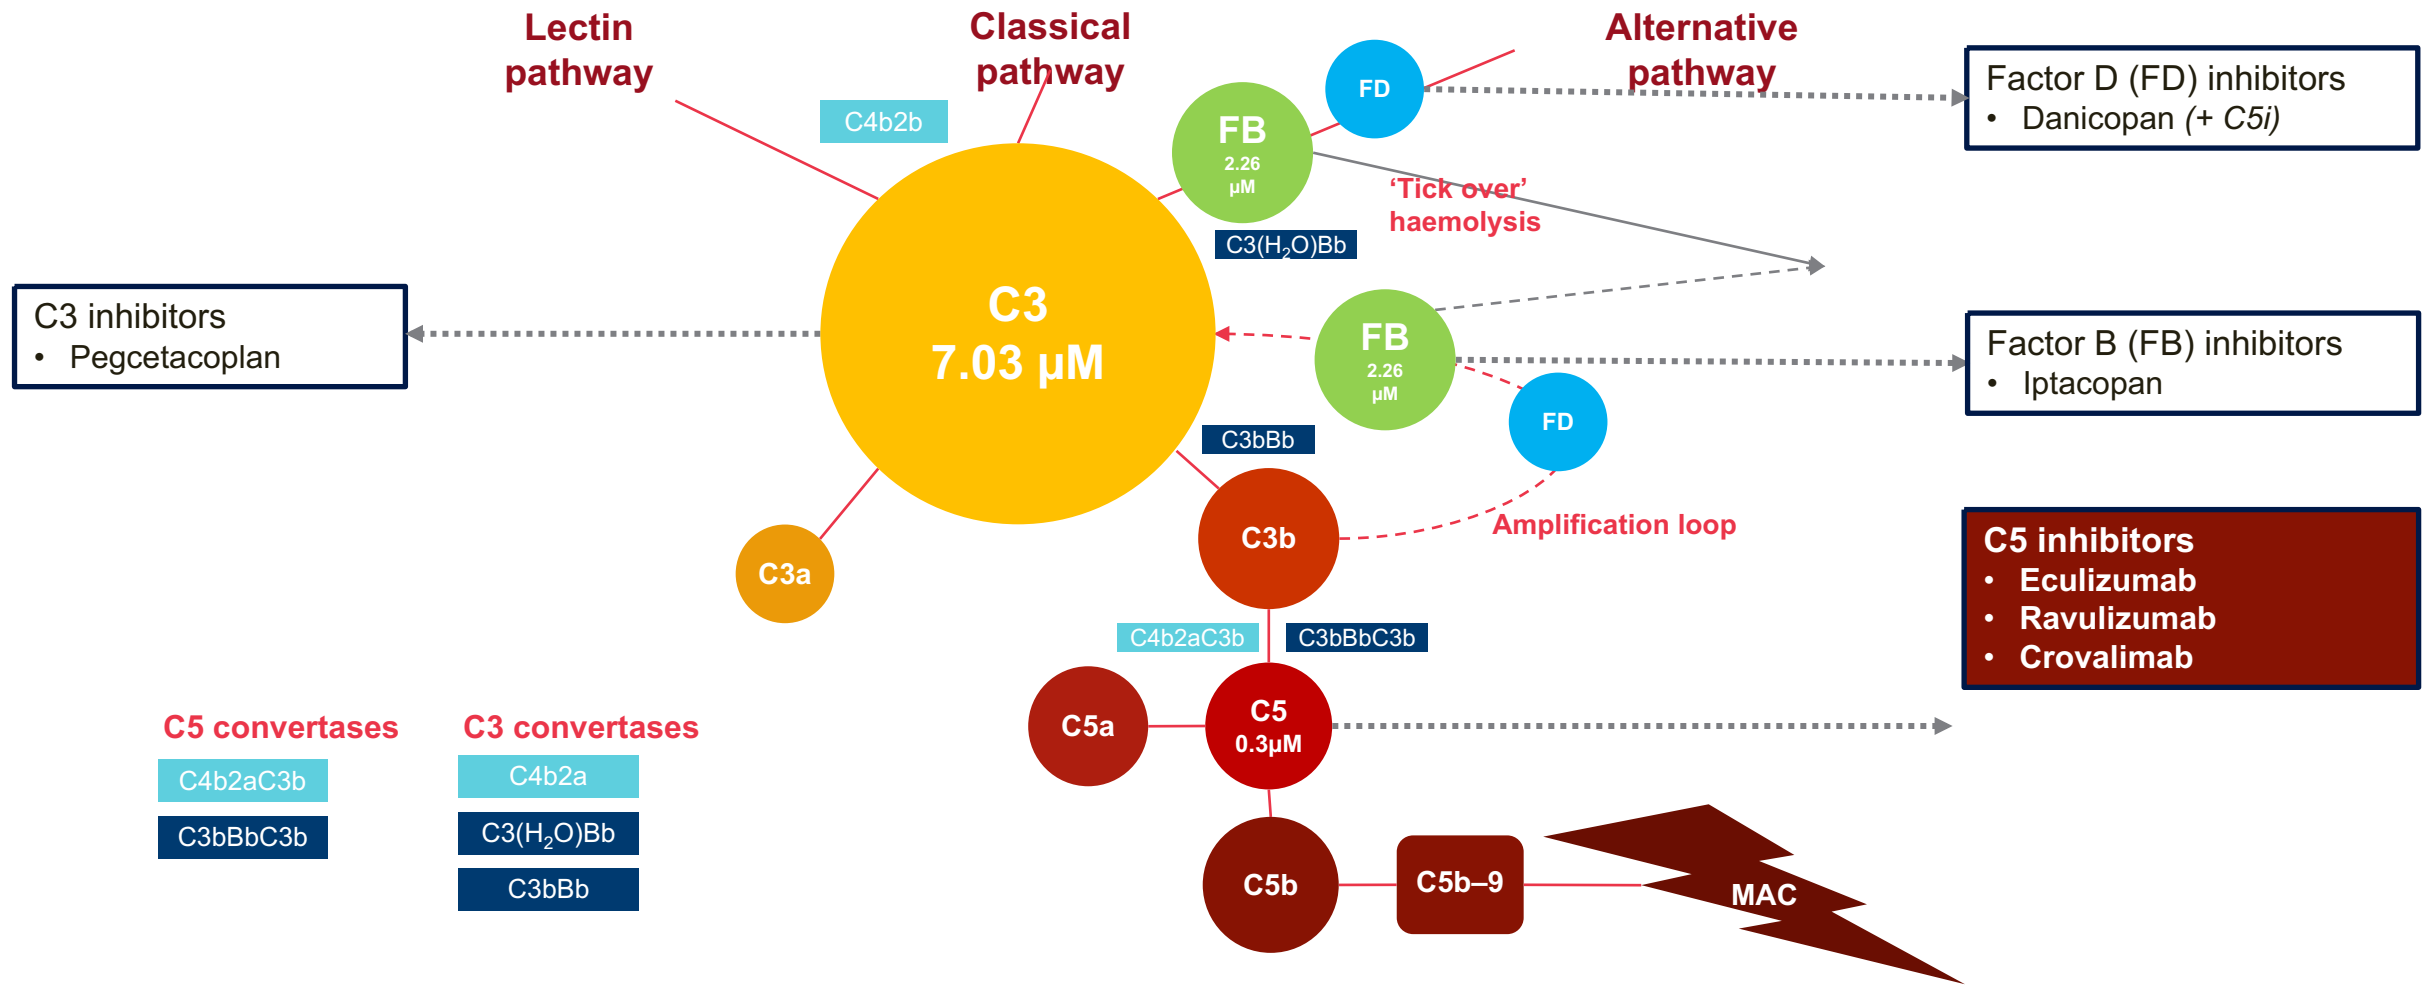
Lectin pathway

Classical pathway

Alternative pathway

C4b2b

FD

FB
2.26 µM

Factor D (FD) inhibitors
• Danicopan (+ C5i)

'Tick over' haemolysis

$C3(H_2O)Bb$

C3 inhibitors
• Pegcetacoplan

C3
7.03 µM

FB
2.26 µM

Factor B (FB) inhibitors
• Iptacopan

FD

C3bBb

C3b

Amplification loop

C3a

C5 inhibitors
• Eculizumab
• Ravulizumab
• Crovalimab

C4b2aC3b

C3bBbC3b

C5a

C5
0.3µM

C5 convertases
C4b2aC3b
C3bBbC3b

C3 convertases
C4b2a
$C3(H_2O)Bb$
C3bBb

C5b

C5b–9

MAC